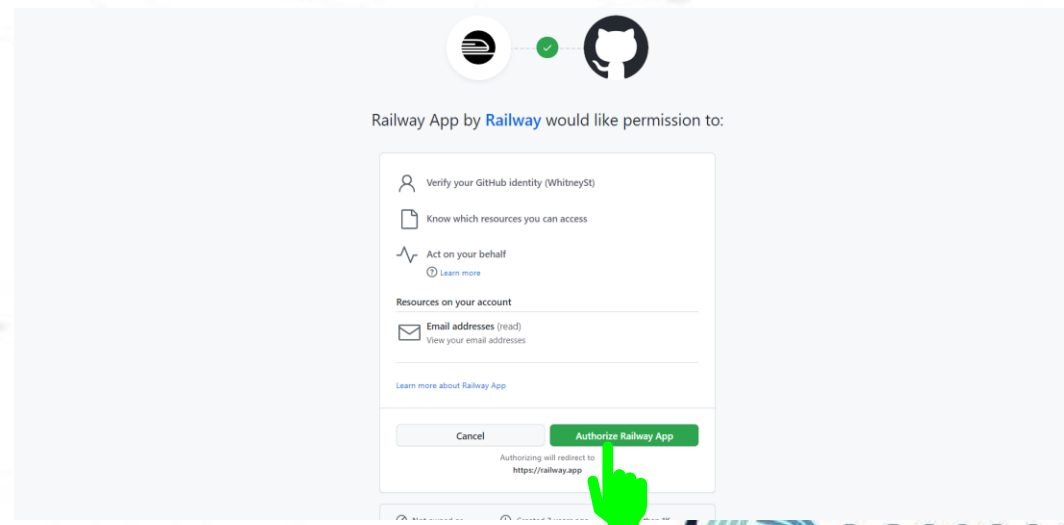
Railway App by Railway would like permission to:

Verify your GitHub identity (WhitneySt)

Know which resources you can access

Act on your behalf

Learn more

Resources on your account

Email addresses (read)
View your email addresses

Learn more about Railway App

Cancel

Authorize Railway App

Authorizing will redirect to
https://railway.app

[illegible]